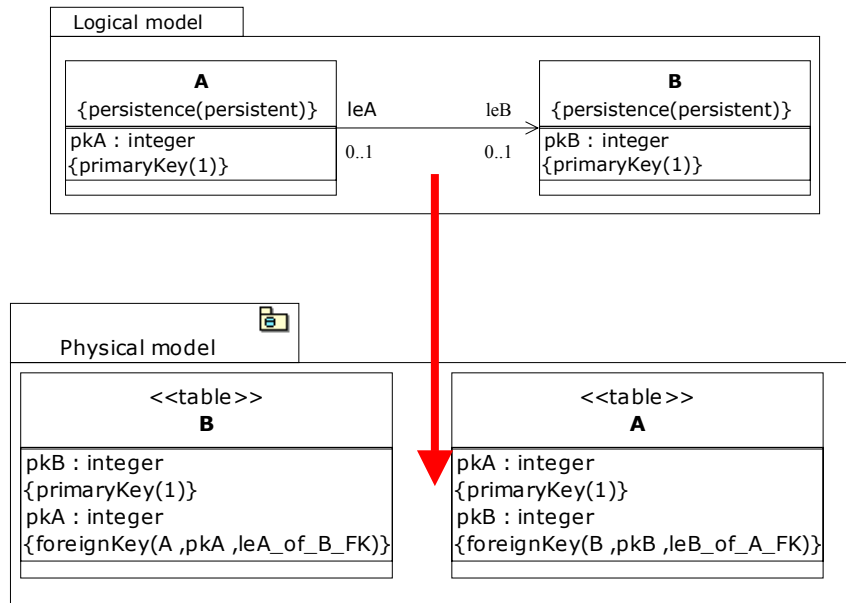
Logical model

A
{persistence(persistent)}
pkA : integer
{primaryKey(1)}

leA
0..1
leB
0..1

B
{persistence(persistent)}
pkB : integer
{primaryKey(1)}

Physical model

<<table>>
B
pkB : integer
{primaryKey(1)}
pkA : integer
{foreignKey(A ,pkA ,leA_of_B_FK)}

<<table>>
A
pkA : integer
{primaryKey(1)}
pkB : integer
{foreignKey(B ,pkB ,leB_of_A_FK)}